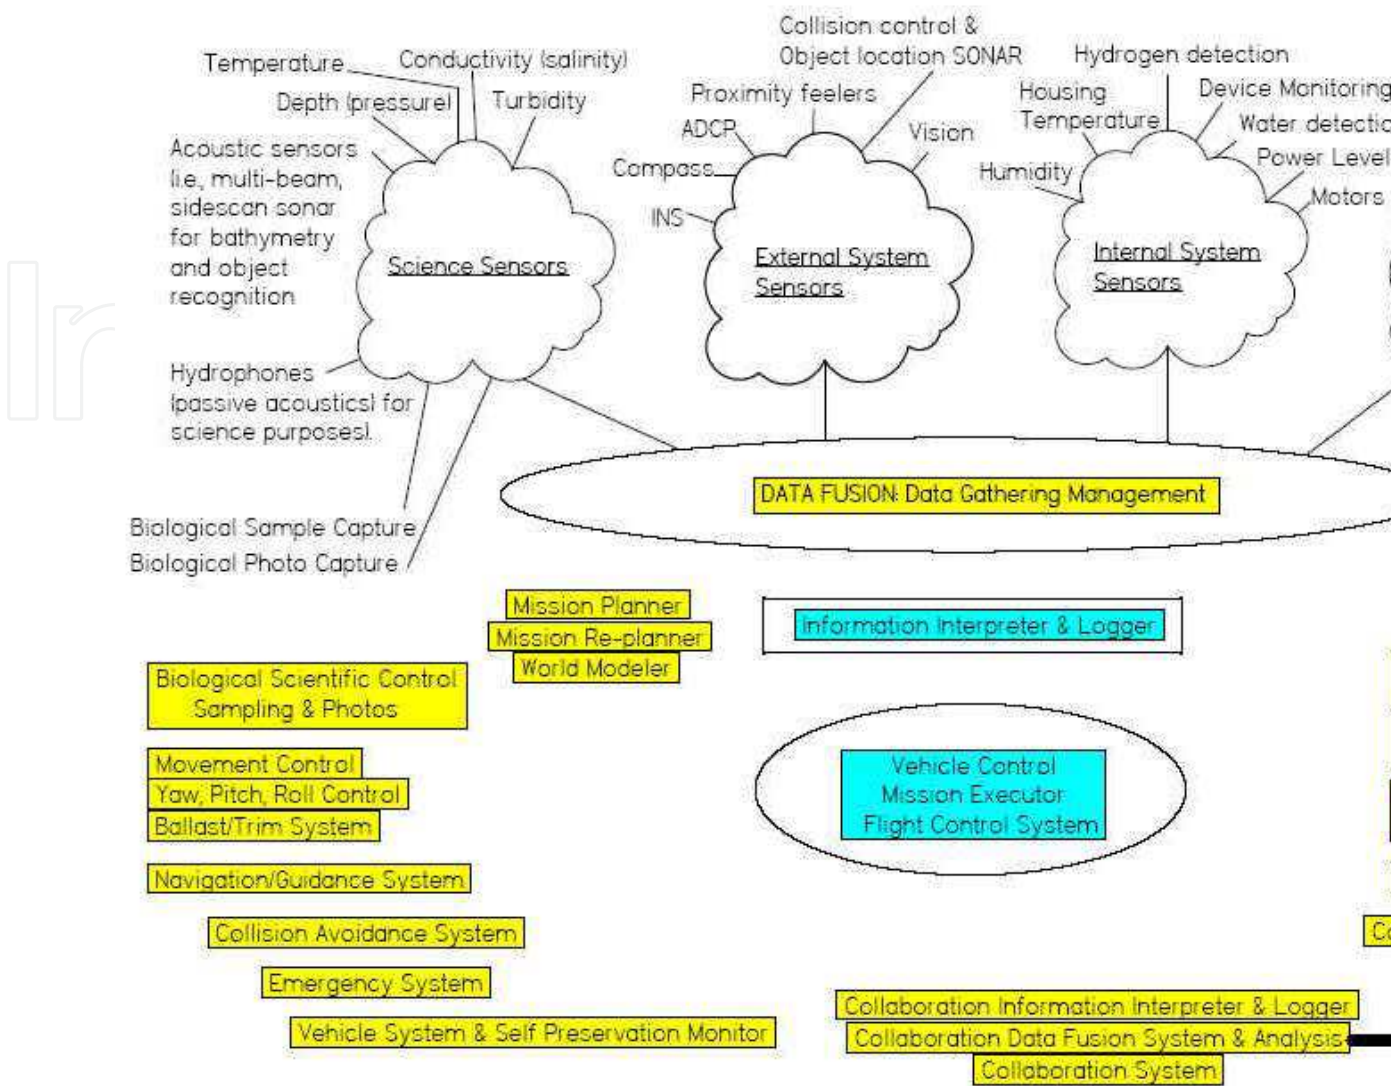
Temperature
Conductivity (salinity)
Depth (pressure)
Turbidity
Acoustic sensors (i.e., multi-beam, sidescan sonar for bathymetry and object recognition
Science Sensors
Hydrophones (passive acoustics) for science purposes)
Biological Sample Capture
Biological Photo Capture

Collision control & Object location SONAR
Proximity feelers
ADCP
Vision
Compass
INS
External System Sensors

Hydrogen detection
Housing Temperature
Device Monitoring
Water detectio
Power Level
Humidity
Motors
Internal System Sensors

DATA FUSION: Data Gathering Management

Mission Planner
Mission Re-planner
World Modeler

Information Interpreter & Logger

Biological Scientific Control Sampling & Photos

Movement Control
Yaw, Pitch, Roll Control
Ballast/Trim System

Navigation/Guidance System

Collision Avoidance System

Emergency System

Vehicle System & Self Preservation Monitor

Vehicle Control
Mission Executor
Flight Control System

Co

Collaboration Information Interpreter & Logger
Collaboration Data Fusion System & Analysis
Collaboration System